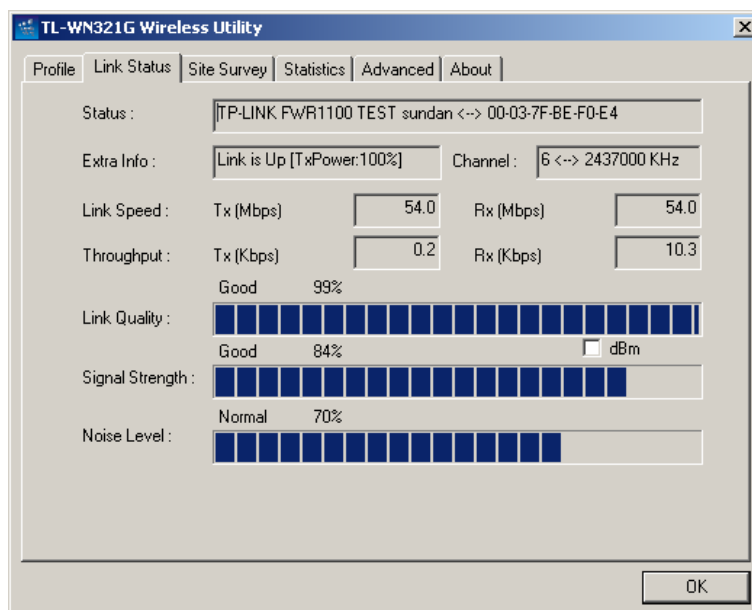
TL-WN321G Wireless Utility

Profile | Link Status | Site Survey | Statistics | Advanced | About

Status : TP-LINK FWR1100 TEST sundan <--> 00-03-7F-BE-F0-E4

Extra Info : Link is Up [TxPower:100%] Channel : 6 <--> 2437000 KHz

Link Speed : Tx (Mbps) 54.0 Rx (Mbps) 54.0

Throughput : Tx (Kbps) 0.2 Rx (Kbps) 10.3

Good 99%

Link Quality :

Good 84%

dBm

Signal Strength :

Normal 70%

Noise Level :

OK